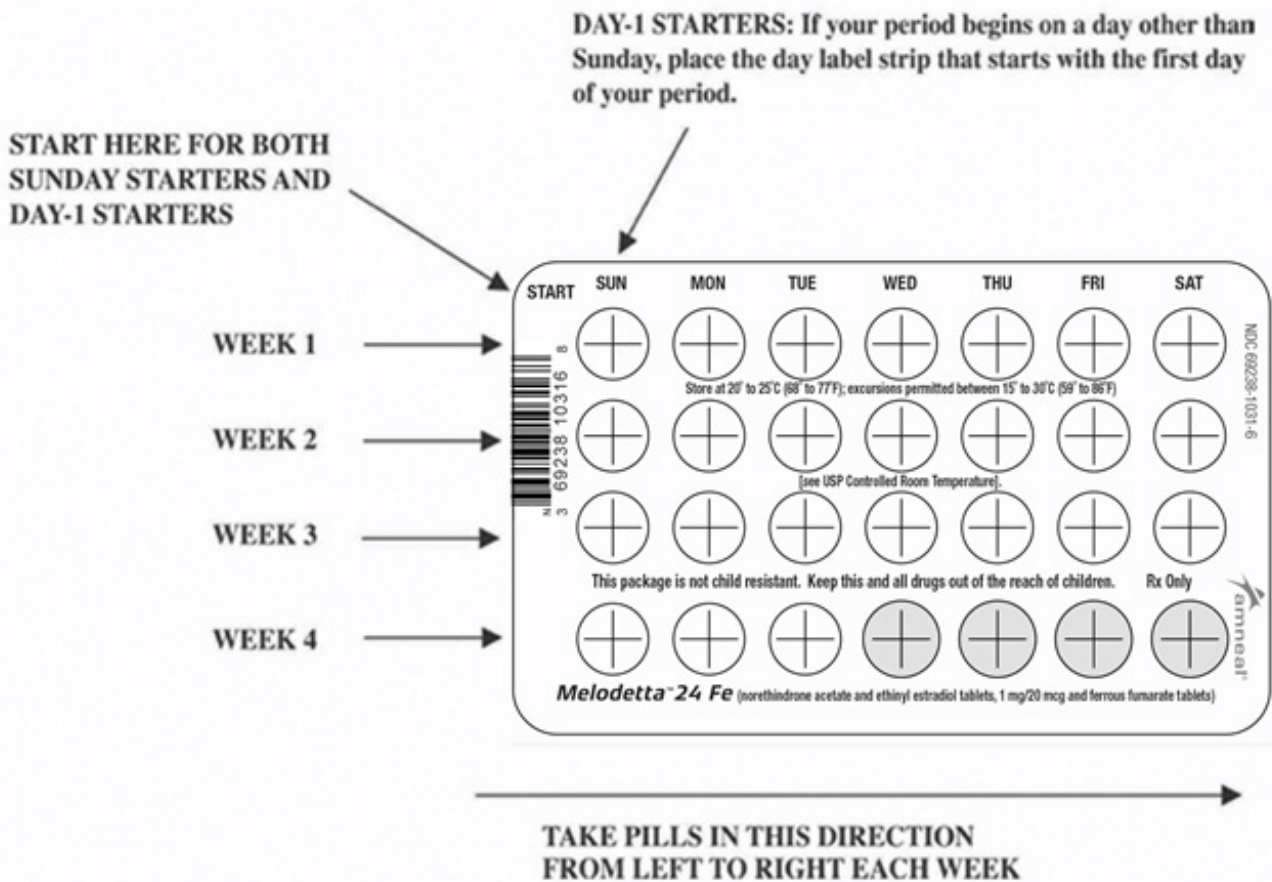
DAY-1 STARTERS: If your period begins on a day other than Sunday, place the day label strip that starts with the first day of your period.

START HERE FOR BOTH SUNDAY STARTERS AND DAY-1 STARTERS

START SUN MON TUE WED THU FRI SAT

WEEK 1

WEEK 2

WEEK 3

WEEK 4

3 69238 10316 8

NDC 69238-1031-6

Store at 20° to 25°C (68° to 77°F); excursions permitted between 15° to 30°C (59° to 86°F)

[see USP Controlled Room Temperature].

This package is not child resistant. Keep this and all drugs out of the reach of children. Rx Only

amneal

Melodetta™ 24 Fe (norethindrone acetate and ethinyl estradiol tablets, 1 mg/20 mcg and ferrous fumarate tablets)

TAKE PILLS IN THIS DIRECTION FROM LEFT TO RIGHT EACH WEEK